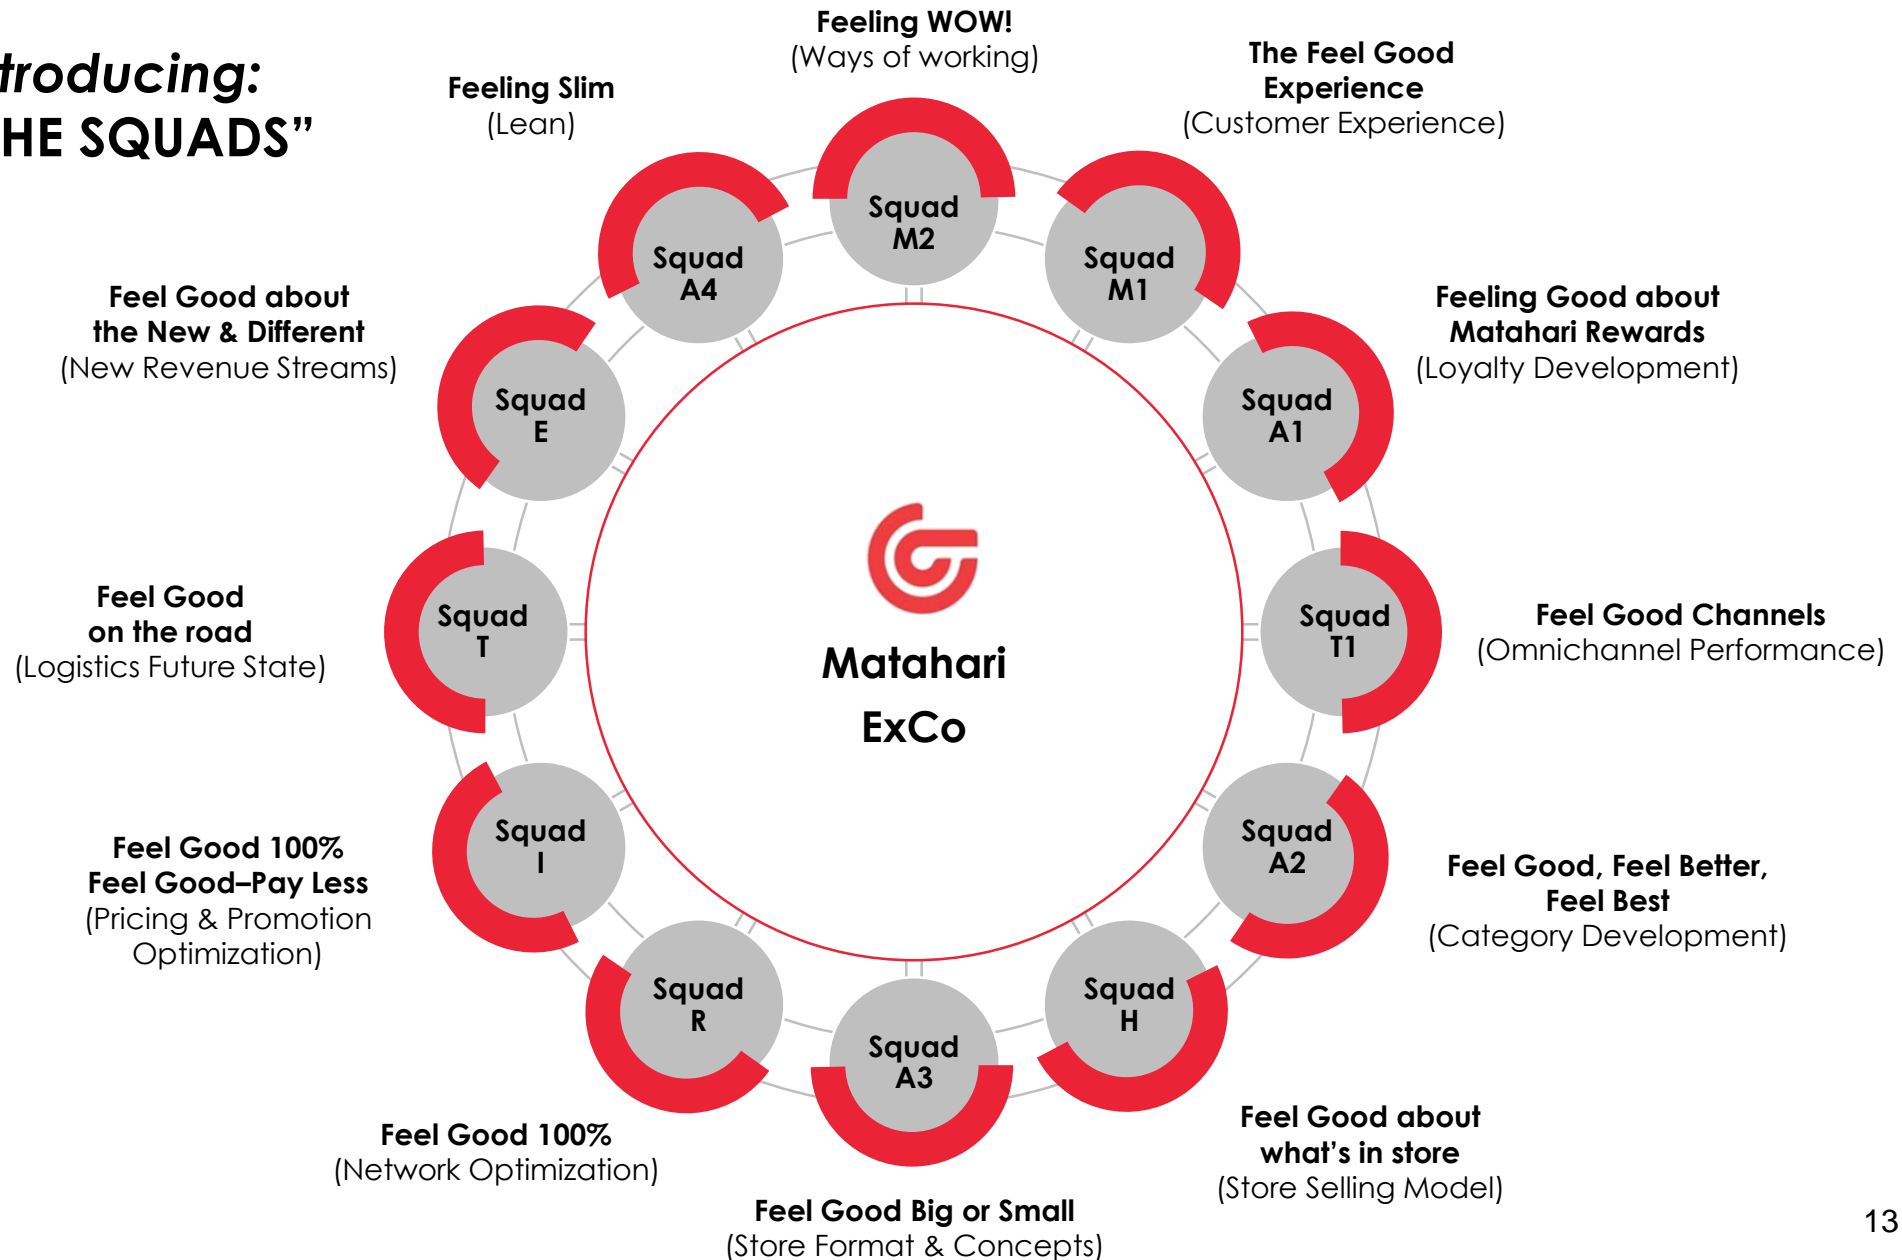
troducing:
HE SQUADS"

Feeling WOW!
(Ways of working)

Feeling Slim
(Lean)

The Feel Good Experience
(Customer Experience)

Squad M2

Squad A4

Squad M1

Feel Good about the New & Different
(New Revenue Streams)

Feeling Good about Matahari Rewards
(Loyalty Development)

Squad E

Squad A1

Feel Good on the road
(Logistics Future State)

Squad T

Matahari ExCo

Squad T1

Feel Good Channels
(Omnichannel Performance)

Squad I

Squad A2

Feel Good 100% Feel Good–Pay Less
(Pricing & Promotion Optimization)

Feel Good, Feel Better, Feel Best
(Category Development)

Squad R

Squad A3

Squad H

Feel Good 100%
(Network Optimization)

Feel Good about what's in store
(Store Selling Model)

Feel Good Big or Small
(Store Format & Concepts)

13